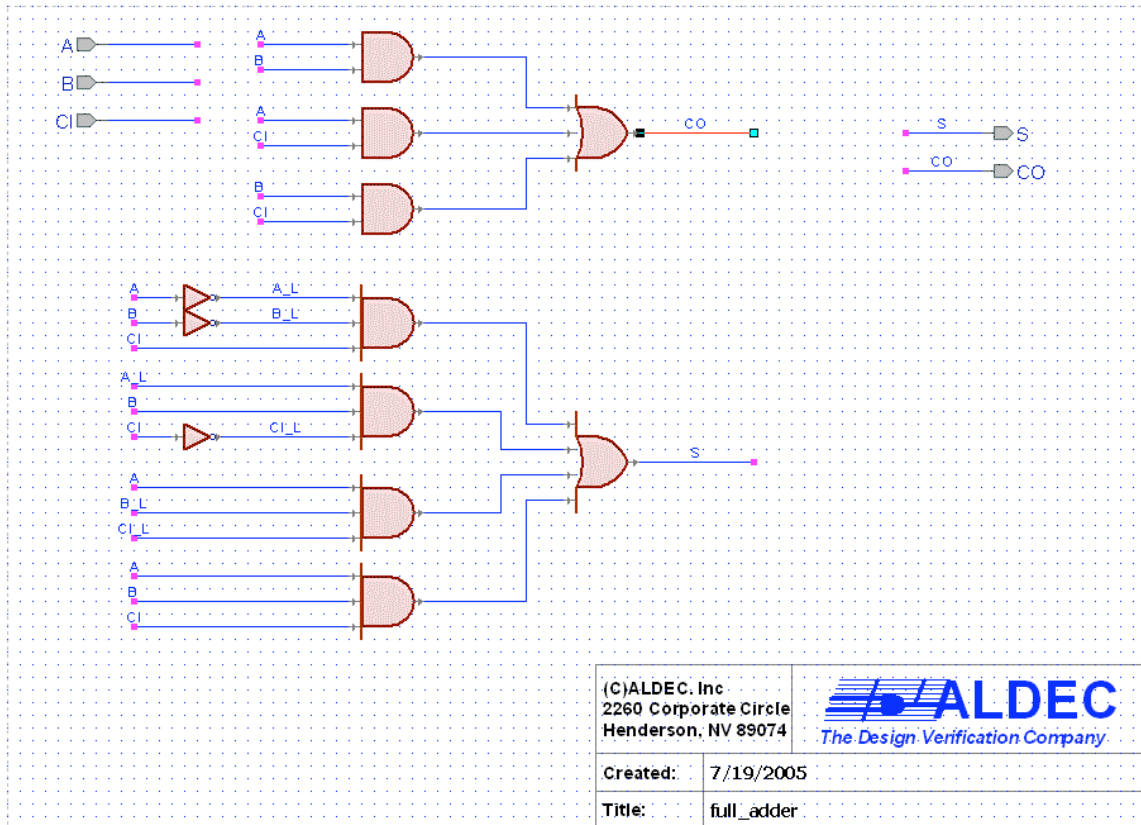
A
B
CI

A
B
A
CI
B
CI

CO

S
S
CO
CO

A
A_L
B
B_L
CI
A_L
B
CI
CI_L
A
B_L
CI_L
A
B
CI

S

(C)ALDEC. Inc
2260 Corporate Circle
Henderson, NV 89074

ALDEC
The Design Verification Company

| Created: | 7/19/2005 |
|---|---|
| Title: | full_adder |